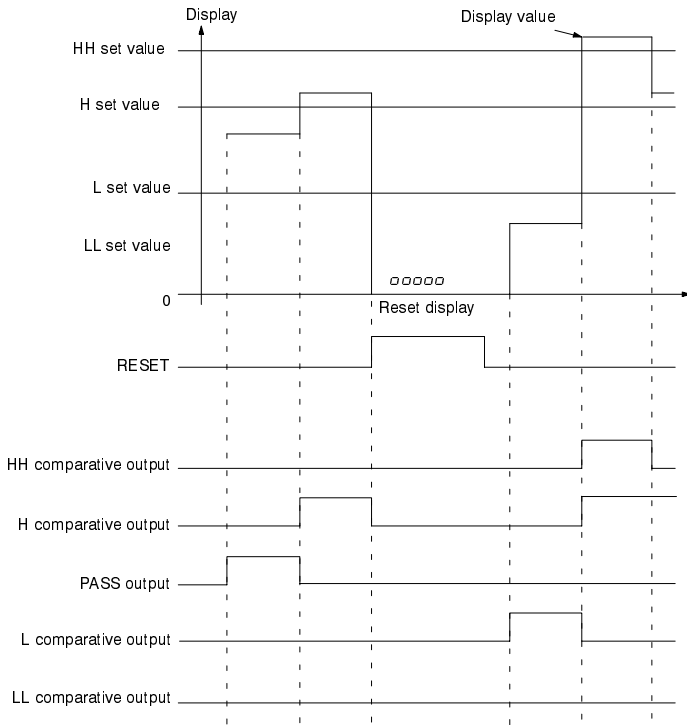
Display

Display value

HH set value

H set value

L set value

LL set value

0

00000

Reset display

RESET

HH comparative output

H comparative output

PASS output

L comparative output

LL comparative output